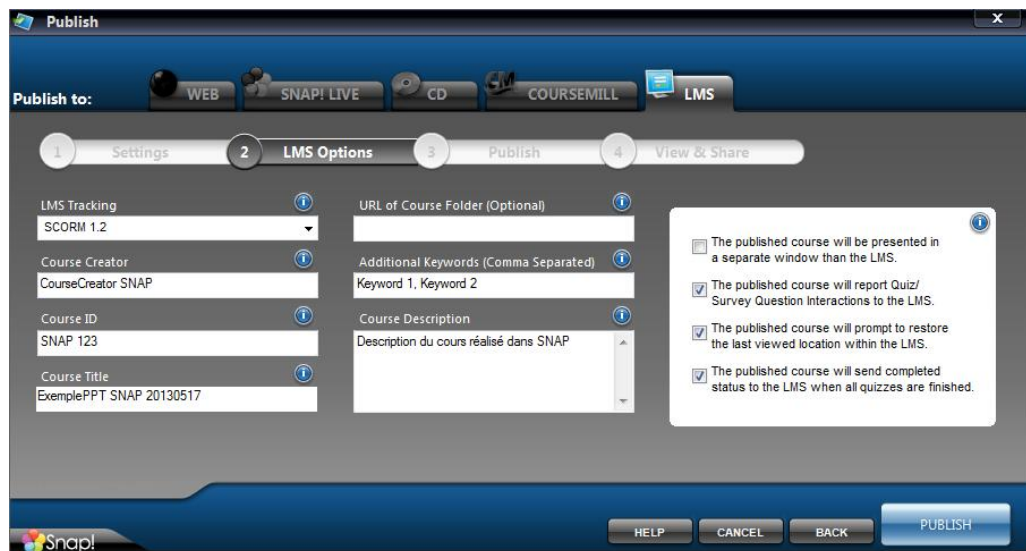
Publish

x

Publish to:

WEB

SNAP! LIVE

CD

COURSEMILL

LMS

1 Settings

2 LMS Options

3 Publish

4 View & Share

LMS Tracking

SCORM 1.2

Course Creator

CourseCreator SNAP

Course ID

SNAP 123

Course Title

ExemplePPT SNAP 20130517

URL of Course Folder (Optional)

Additional Keywords (Comma Separated)

Keyword 1, Keyword 2

Course Description

Description du cours réalisé dans SNAP

The published course will be presented in a separate window than the LMS.

The published course will report Quiz/ Survey Question Interactions to the LMS.

The published course will prompt to restore the last viewed location within the LMS.

The published course will send completed status to the LMS when all quizzes are finished.

Snap!

HELP

CANCEL

BACK

PUBLISH